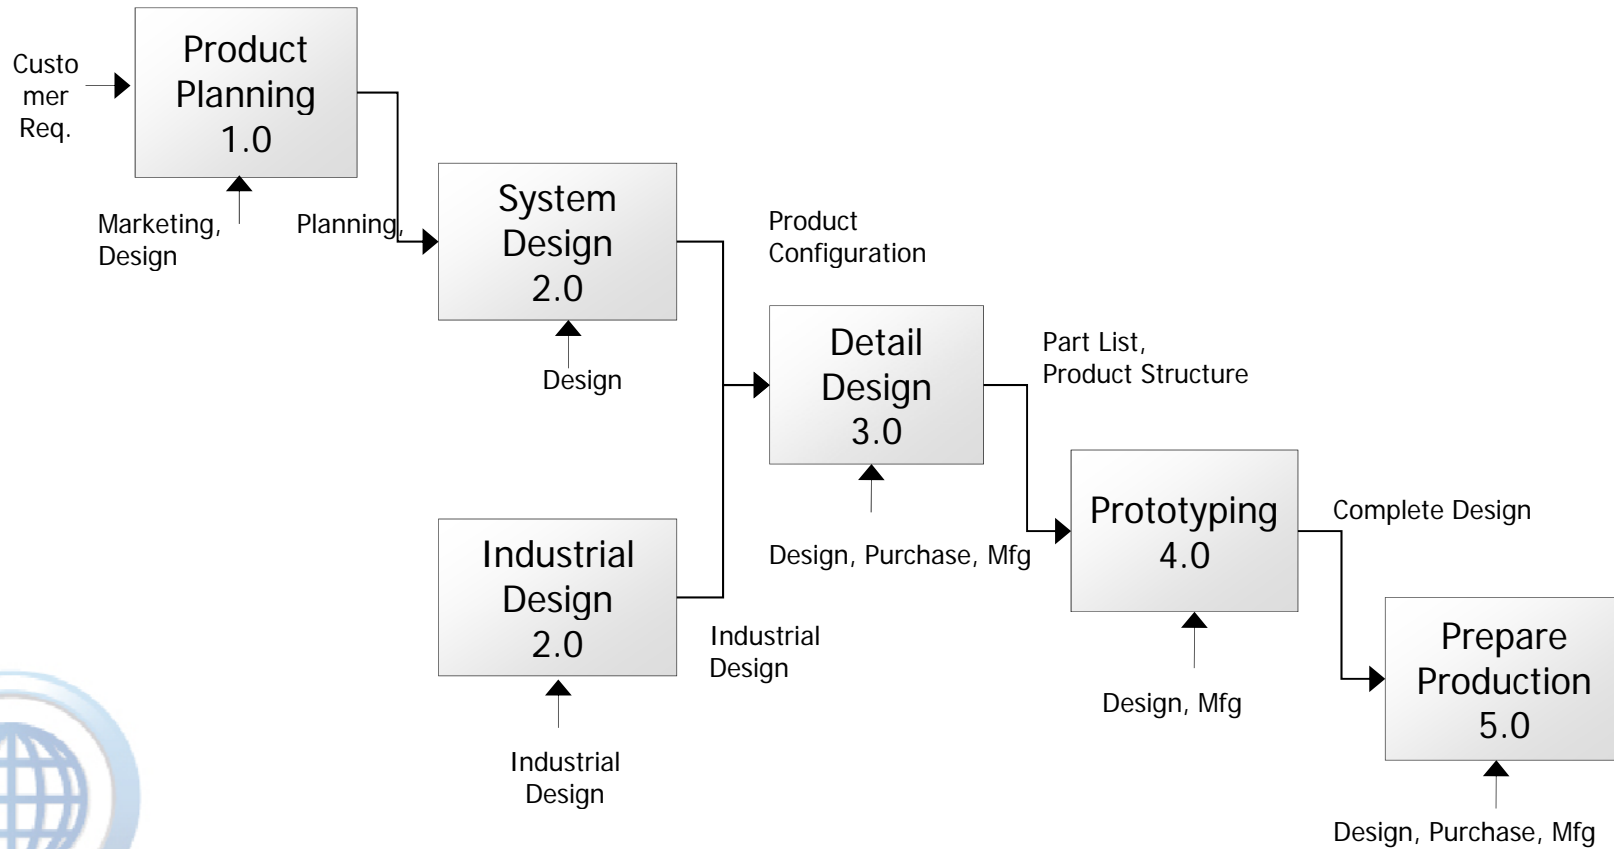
Customer Req.

Product Planning 1.0

Marketing, Design

Planning,

System Design 2.0

Design

Product Configuration

Detail Design 3.0

Part List, Product Structure

Design, Purchase, Mfg

Industrial Design 2.0

Industrial Design

Industrial Design

Prototyping 4.0

Complete Design

Design, Mfg

Prepare Production 5.0

Design, Purchase, Mfg